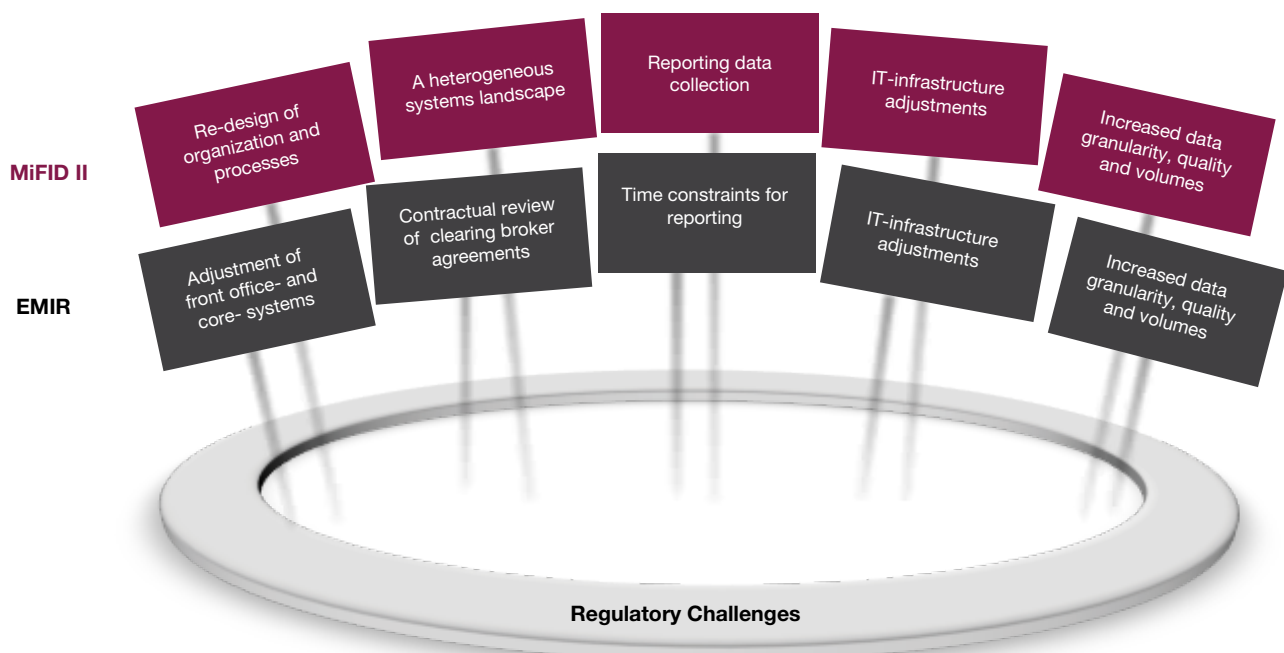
MiFID II

Re-design of organization and processes

A heterogeneous systems landscape

Reporting data collection

IT-infrastructure adjustments

Increased data granularity, quality and volumes

EMIR

Adjustment of front office- and core- systems

Contractual review of clearing broker agreements

Time constraints for reporting

IT-infrastructure adjustments

Increased data granularity, quality and volumes

Regulatory Challenges